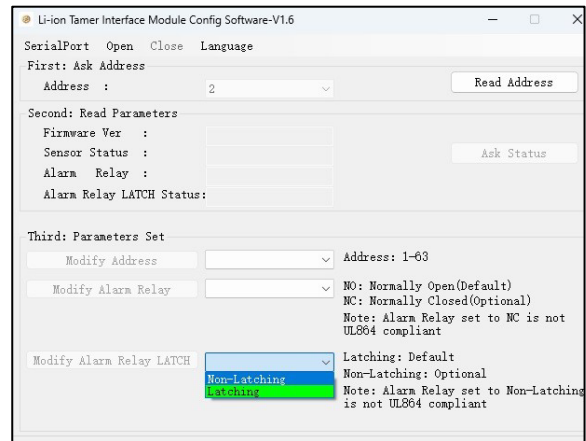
Li-ion Tamer Interface Module Config Software-V1.6

SerialPort Open Close Language

First: Ask Address

Address : 2

Read Address

Second: Read Parameters

Firmware Ver :

Sensor Status :

Alarm Relay :

Alarm Relay LATCH Status:

Ask Status

Third: Parameters Set

Modify Address

Address: 1-63

Modify Alarm Relay

NO: Normally Open(Default)
NC: Normally Closed(Optional)
Note: Alarm Relay set to NC is not UL864 compliant

Modify Alarm Relay LATCH

Non-Latching
Latching

Latching: Default
Non-Latching: Optional
Note: Alarm Relay set to Non-Latching is not UL864 compliant